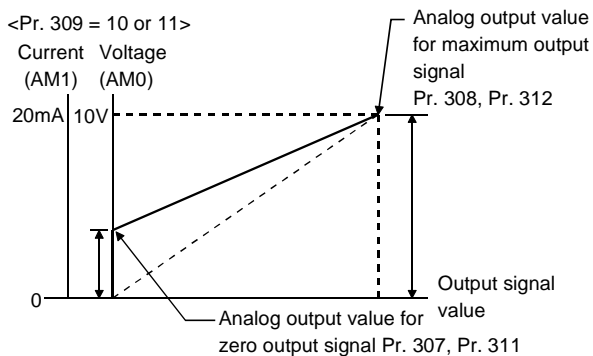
<Pr. 309 = 10 or 11>

Current (AM1)

Voltage (AM0)

20mA

10V

0

Analog output value for maximum output signal Pr. 308, Pr. 312

Output signal value

Analog output value for zero output signal Pr. 307, Pr. 311